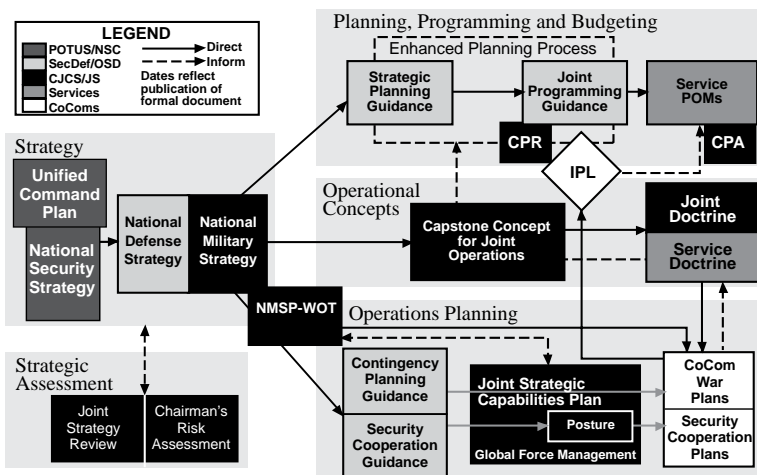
LEGEND

POTUS/NSC
SecDef/OSD
CJCS/JS
Services
CoComs

Direct
Inform
Dates reflect publication of formal document

Planning, Programming and Budgeting

Enhanced Planning Process

Strategic Planning Guidance

Joint Programming Guidance

Service POMs

CPR

CPA

IPL

Strategy

Unified Command Plan

National Security Strategy

National Defense Strategy

National Military Strategy

Operational Concepts

Capstone Concept for Joint Operations

Joint Doctrine

Service Doctrine

NMSP-WOT

Operations Planning

Strategic Assessment

Joint Strategy Review

Chairman's Risk Assessment

Contingency Planning Guidance

Joint Strategic Capabilities Plan

Posture

Global Force Management

Security Cooperation Guidance

CoCom War Plans

Security Cooperation Plans